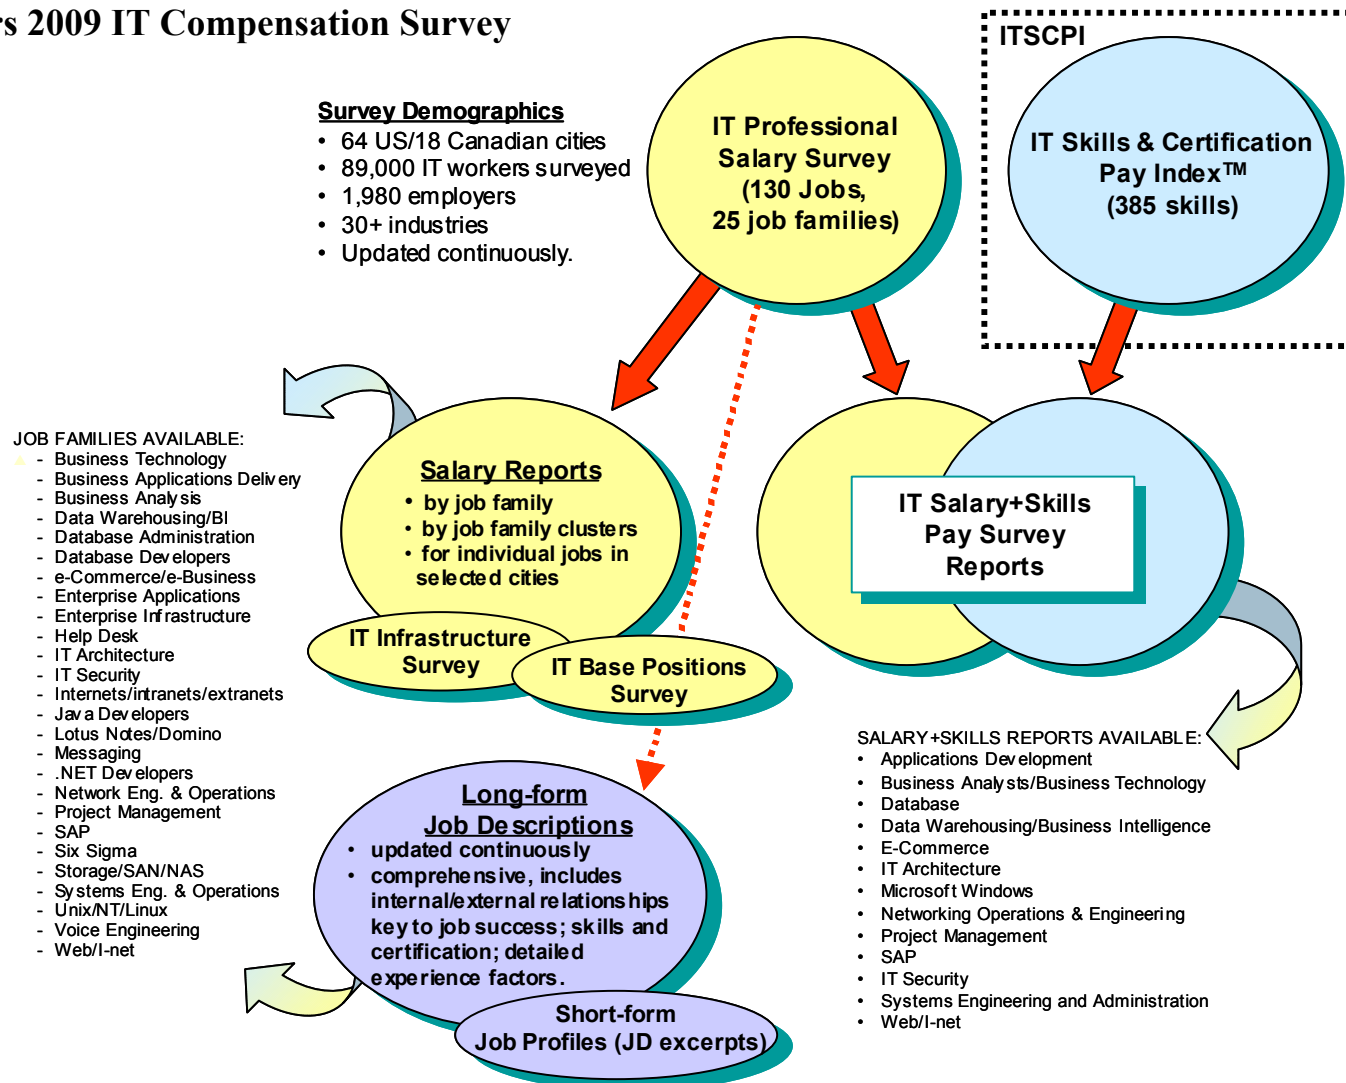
rs 2009 IT Compensation Survey

Survey Demographics
• 64 US/18 Canadian cities
• 89,000 IT workers surveyed
• 1,980 employers
• 30+ industries
• Updated continuously.

IT Professional Salary Survey (130 Jobs, 25 job families)

ITSCPI

IT Skills & Certification Pay Index™ (385 skills)

JOB FAMILIES AVAILABLE:
- Business Technology
- Business Applications Delivery
- Business Analysis
- Data Warehousing/BI
- Database Administration
- Database Developers
- e-Commerce/e-Business
- Enterprise Applications
- Enterprise Infrastructure
- Help Desk
- IT Architecture
- IT Security
- Internets/intranets/extranets
- Java Developers
- Lotus Notes/Domino
- Messaging
- .NET Developers
- Network Eng. & Operations
- Project Management
- SAP
- Six Sigma
- Storage/SAN/NAS
- Systems Eng. & Operations
- Unix/NT/Linux
- Voice Engineering
- Web/I-net

Salary Reports
• by job family
• by job family clusters
• for individual jobs in selected cities

IT Infrastructure Survey

IT Base Positions Survey

IT Salary+Skills Pay Survey Reports

SALARY+SKILLS REPORTS AVAILABLE:
• Applications Development
• Business Analysts/Business Technology
• Database
• Data Warehousing/Business Intelligence
• E-Commerce
• IT Architecture
• Microsoft Windows
• Networking Operations & Engineering
• Project Management
• SAP
• IT Security
• Systems Engineering and Administration
• Web/I-net

Long-form Job Descriptions
• updated continuously
• comprehensive, includes internal/external relationships key to job success; skills and certification; detailed experience factors.

Short-form Job Profiles (JD excerpts)